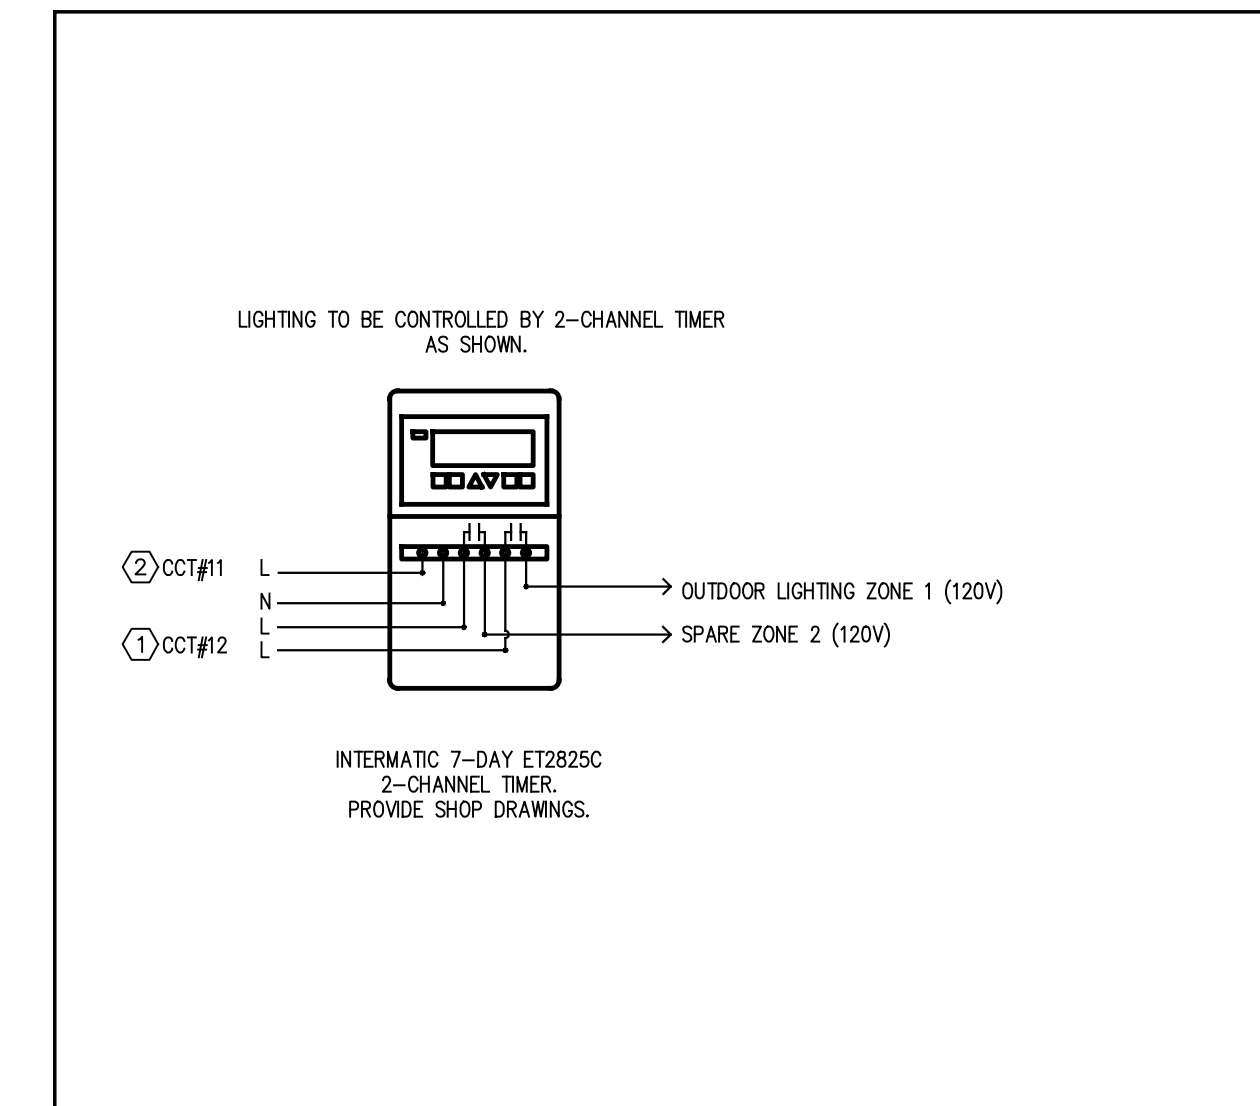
LIGHTING TO BE CONTROLLED BY 2–CHANNEL TIMER AS SHOWN.

2 CCT#11 L

N

L

1 CCT#12 L

OUTDOOR LIGHTING ZONE 1 (120V)

SPARE ZONE 2 (120V)

INTERMATIC 7–DAY ET2825C 2–CHANNEL TIMER. PROVIDE SHOP DRAWINGS.